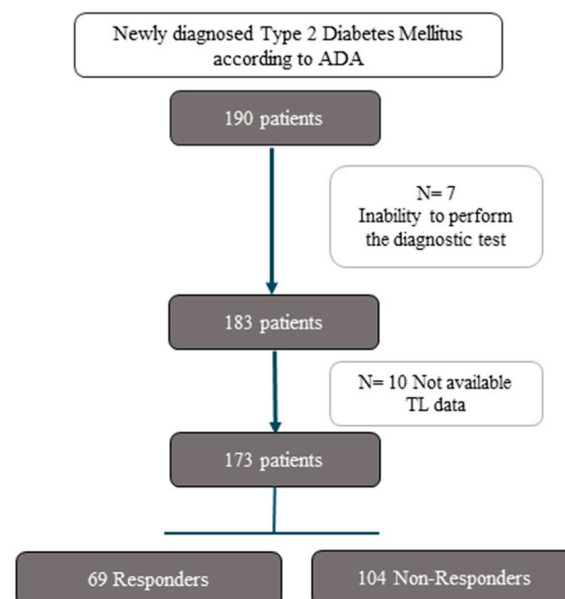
Newly diagnosed Type 2 Diabetes Mellitus according to ADA

190 patients

N= 7
Inability to perform the diagnostic test

183 patients

N= 10 Not available TL data

173 patients

69 Responders

104 Non-Responders